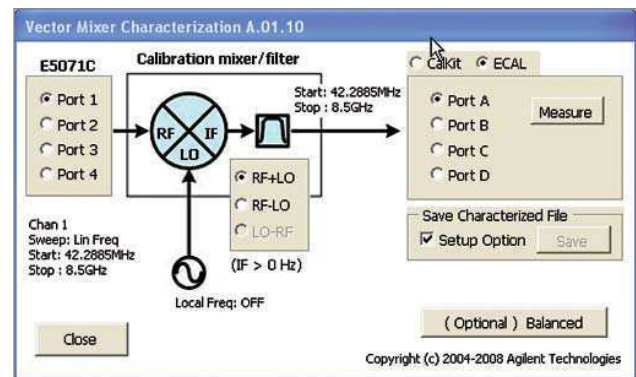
Vector Mixer Characterization A.01.10

E5071C

Port 1
Port 2
Port 3
Port 4

Calibration mixer/filter

RF
IF
LO

Start: 42.2885MHz
Stop : 8.5GHz

RF+LO
RF-LO
LO-RF

(IF > 0 Hz)

Chan 1
Sweep: Lin Freq
Start: 42.2885MHz
Stop : 8.5GHz

Local Freq: OFF

CalKit ECAL

Port A
Port B
Port C
Port D

Measure

Save Characterized File
Setup Option
Save

Close

( Optional ) Balanced

Copyright (c) 2004-2008 Agilent Technologies